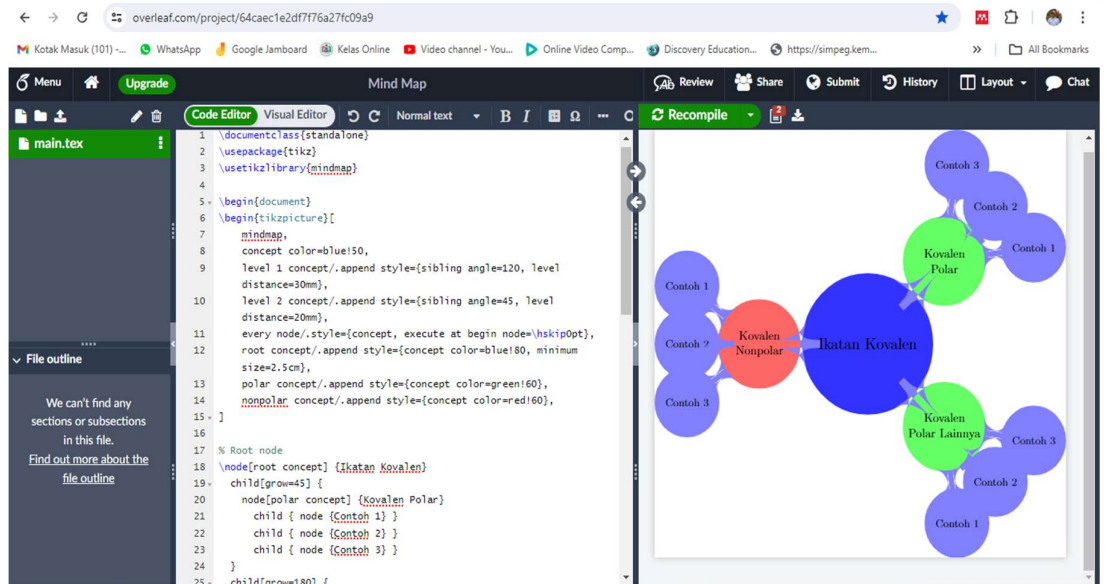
overleaf.com/project/64caec1e2df7f76a27fc09a9

Kotak Masuk (101) -... WhatsApp Google Jamboard Kelas Online Video channel - You... Online Video Comp... Discovery Education... https://simpeg.kem... » All Bookmarks

Menu Upgrade Mind Map Review Share Submit History Layout Chat

main.tex

Code Editor Visual Editor Normal text B I Ω Recompile 2

1 \documentclass{standalone}
2 \usepackage{tikz}
3 \usetikzlibrary{mindmap}
4
5 \begin{document}
6 \begin{tikzpicture}[
7 mindmap,
8 concept color=blue!50,
9 level 1 concept/.append style={sibling angle=120, level distance=30mm},
10 level 2 concept/.append style={sibling angle=45, level distance=20mm},
11 every node/.style={concept, execute at begin node=\hskip0pt},
12 root concept/.append style={concept color=blue!80, minimum size=2.5cm},
13 polar concept/.append style={concept color=green!60},
14 nonpolar concept/.append style={concept color=red!60},
15 ]
16
17 % Root node
18 \node[root concept] {Ikatan Kovalen}
19 child[grow=45] {
20 node[polar concept] {Kovalen Polar}
21 child { node {Contoh 1} }
22 child { node {Contoh 2} }
23 child { node {Contoh 3} }
24 }
25 child[grow=180] {

File outline

We can't find any sections or subsections in this file.
Find out more about the file outline

Contoh 3
Contoh 2
Contoh 1
Kovalen Polar
Contoh 1
Contoh 2
Contoh 3
Kovalen Nonpolar
Ikatan Kovalen
Kovalen Polar Lainnya
Contoh 3
Contoh 2
Contoh 1